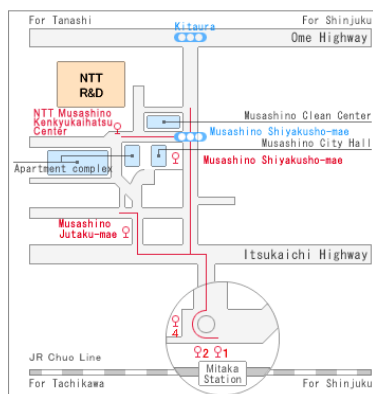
For Tanashi
Kitaura
For Shinjuku
Ome Highway
NTT R&D
NTT Musashino Kenkyukaihatsu Center
Musashino Clean Center
Musashino Shiyakusho-mae
Musashino City Hall
Musashino Shiyakusho-mae
Apartment complex
Musashino Jutaku-mae
Itsukaichi Highway
4
2 1
JR Chuo Line
Mitaka Station
For Tachikawa
For Shinjuku